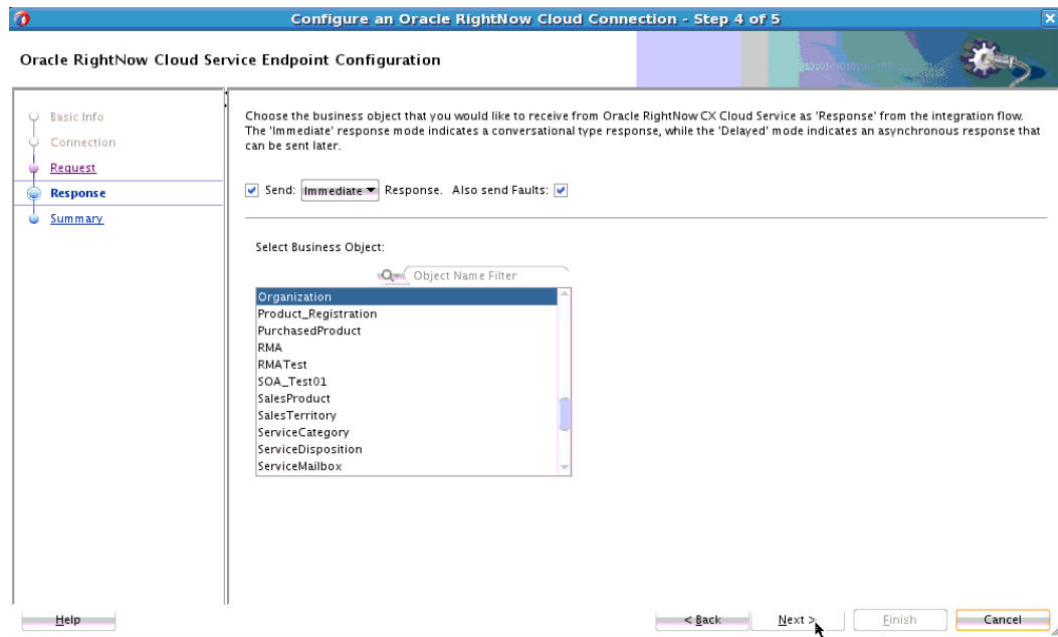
Configure an Oracle RightNow Cloud Connection - Step 4 of 5

Oracle RightNow Cloud Service Endpoint Configuration

Basic Info
Connection
Request
Response
Summary

Choose the business object that you would like to receive from Oracle RightNow CX Cloud Service as 'Response' from the integration flow. The 'Immediate' response mode indicates a conversational type response, while the 'Delayed' mode indicates an asynchronous response that can be sent later.

Send: Immediate Response. Also send Faults:

Select Business Object:

Object Name Filter

Organization
Product_Registration
PurchasedProduct
RMA
RMATest
SOA_Test01
SalesProduct
SalesTerritory
ServiceCategory
ServiceDisposition
ServiceMailbox

Help

< Back

Next >

Finish

Cancel